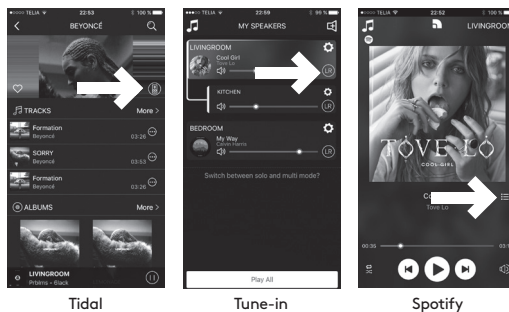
TELIA 22:53 100 %
BEYONCÉ
TRACKS More >
Formation
Beyoncé
03:26
SORRY
Beyoncé
03:53
Formation
Beyoncé
03:26
ALBUMS More >
LIVINGROOM
Prbims - Black

TELIA 22:59 98 %
MY SPEAKERS
LIVINGROOM
Cool Girl
Tove Lo
LR
KITCHEN
LR
BEDROOM
My Way
Calvin Harris
LR
Switch between solo and multi mode?
Play All

TELIA 22:52 100 %
LIVINGROOM
TOVE LO
COOL GIRL
Co
Tove Lo
00:35
03:

Tidal
Tune-in
Spotify